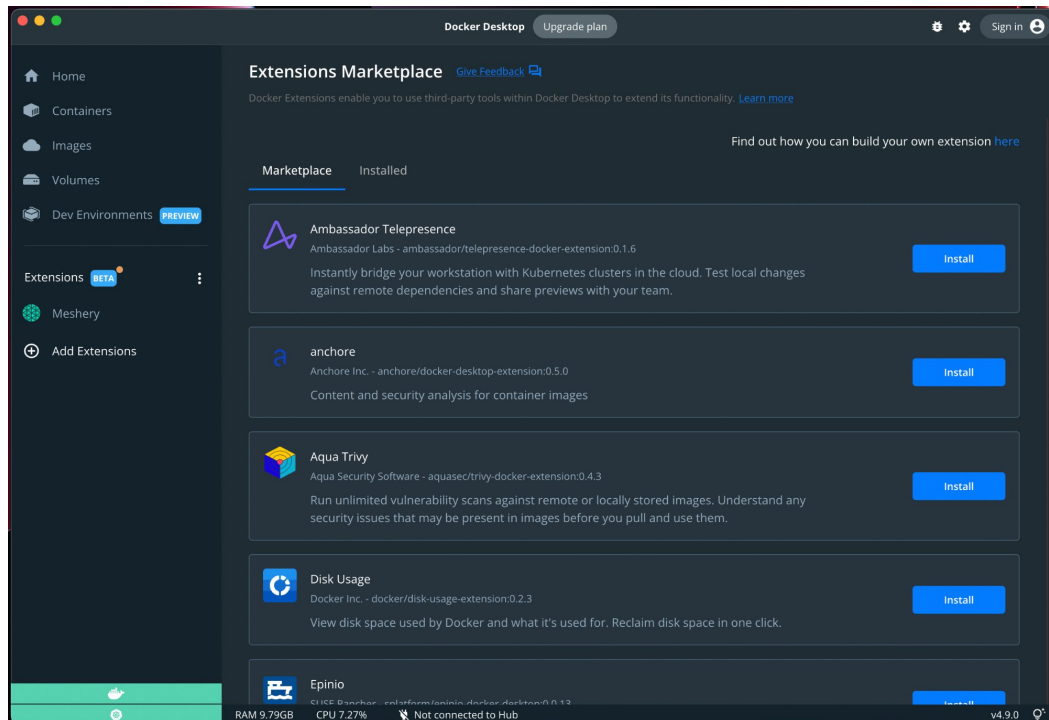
Docker Desktop Upgrade plan

Sign in

Home
Containers
Images
Volumes
Dev Environments PREVIEW

Extensions BETA
Meshery
Add Extensions

Extensions Marketplace Give Feedback

Docker Extensions enable you to use third-party tools within Docker Desktop to extend its functionality. Learn more

Find out how you can build your own extension here

Marketplace Installed

Ambassador Telepresence
Ambassador Labs - ambassador/telepresence-docker-extension:0.1.6
Instantly bridge your workstation with Kubernetes clusters in the cloud. Test local changes against remote dependencies and share previews with your team.
Install

anchore
Anchore Inc. - anchore/docker-desktop-extension:0.5.0
Content and security analysis for container images
Install

Aqua Trivy
Aqua Security Software - aquasec/trivy-docker-extension:0.4.3
Run unlimited vulnerability scans against remote or locally stored images. Understand any security issues that may be present in images before you pull and use them.
Install

Disk Usage
Docker Inc. - docker/disk-usage-extension:0.2.3
View disk space used by Docker and what it's used for. Reclaim disk space in one click.
Install

Epinio
SUSE Rancher - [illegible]
Install

RAM 9.79GB CPU 7.27% Not connected to Hub v4.9.0